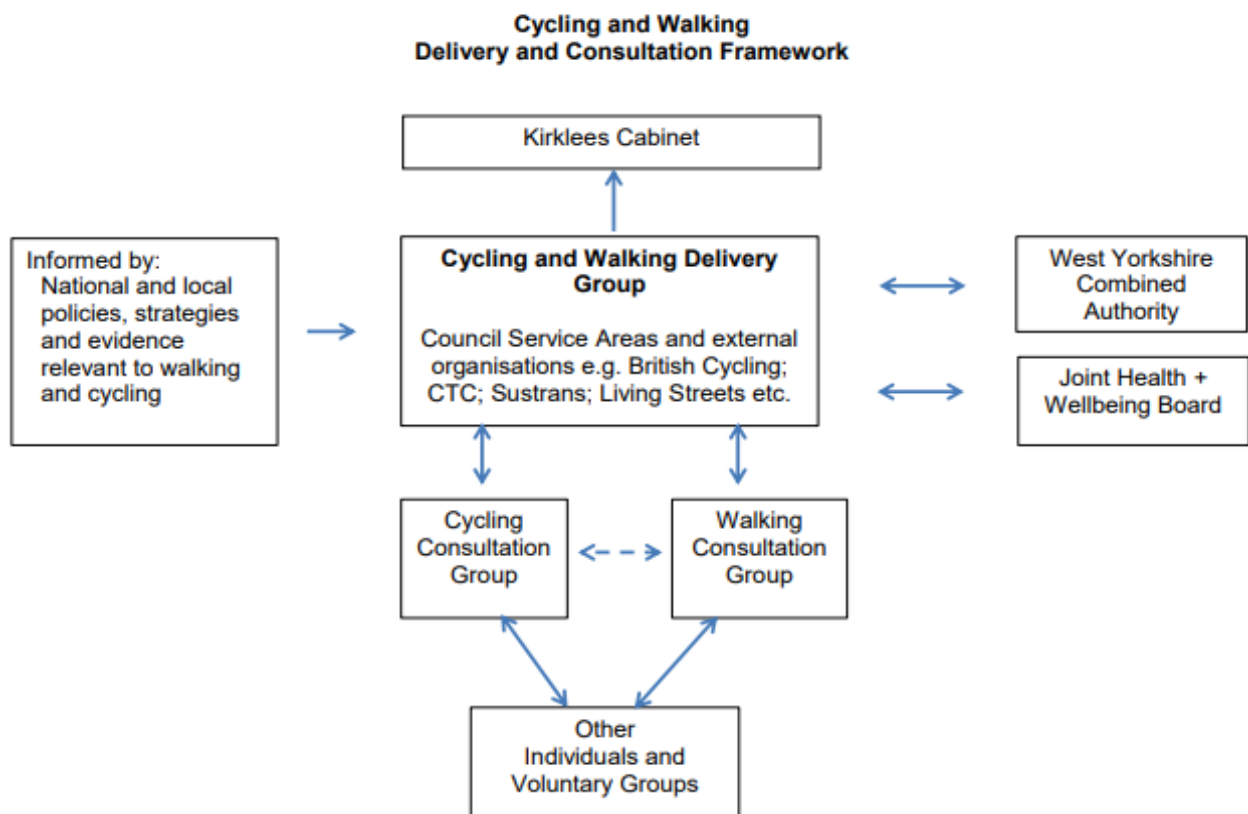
**Cycling and Walking**
**Delivery and Consultation Framework**

Kirklees Cabinet

Informed by:
National and local policies, strategies and evidence relevant to walking and cycling

**Cycling and Walking Delivery Group**

Council Service Areas and external organisations e.g. British Cycling; CTC; Sustrans; Living Streets etc.

West Yorkshire Combined Authority

Joint Health + Wellbeing Board

Cycling Consultation Group

Walking Consultation Group

Other Individuals and Voluntary Groups